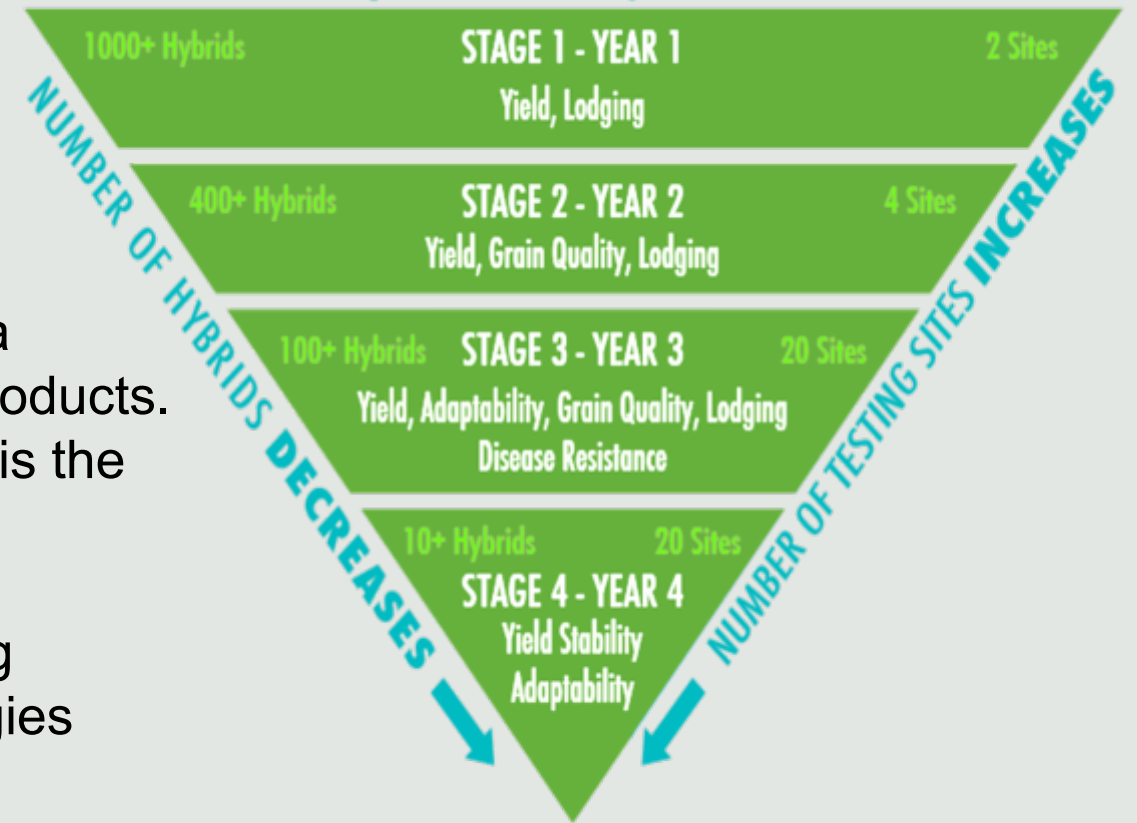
a
oducts.
is the

g
gies

1000+ Hybrids
STAGE 1 - YEAR 1
Yield, Lodging
2 Sites

400+ Hybrids
STAGE 2 - YEAR 2
Yield, Grain Quality, Lodging
4 Sites

100+ Hybrids
STAGE 3 - YEAR 3
Yield, Adaptability, Grain Quality, Lodging
Disease Resistance
20 Sites

10+ Hybrids
20 Sites
STAGE 4 - YEAR 4
Yield Stability
Adaptability

NUMBER OF HYBRIDS DECREASES

NUMBER OF TESTING SITES INCREASES